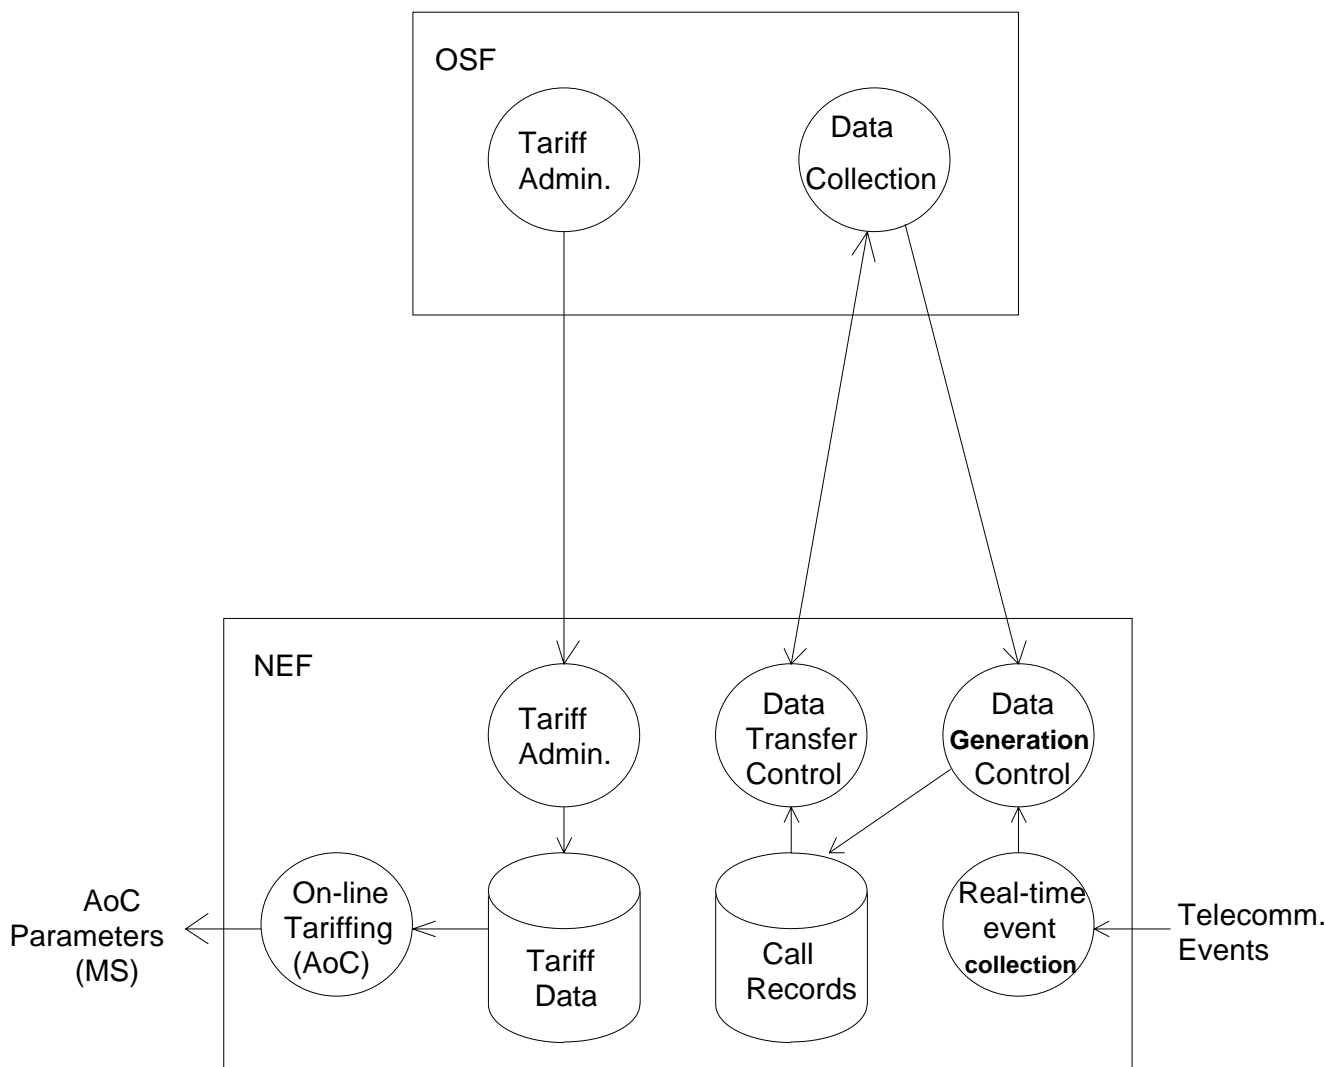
OSF

Tariff Admin.

Data Collection

NEF

Tariff Admin.

Data Transfer Control

Data Generation Control

AoC Parameters (MS)

On-line Tariffing (AoC)

Tariff Data

Call Records

Real-time event collection

Telecomm. Events